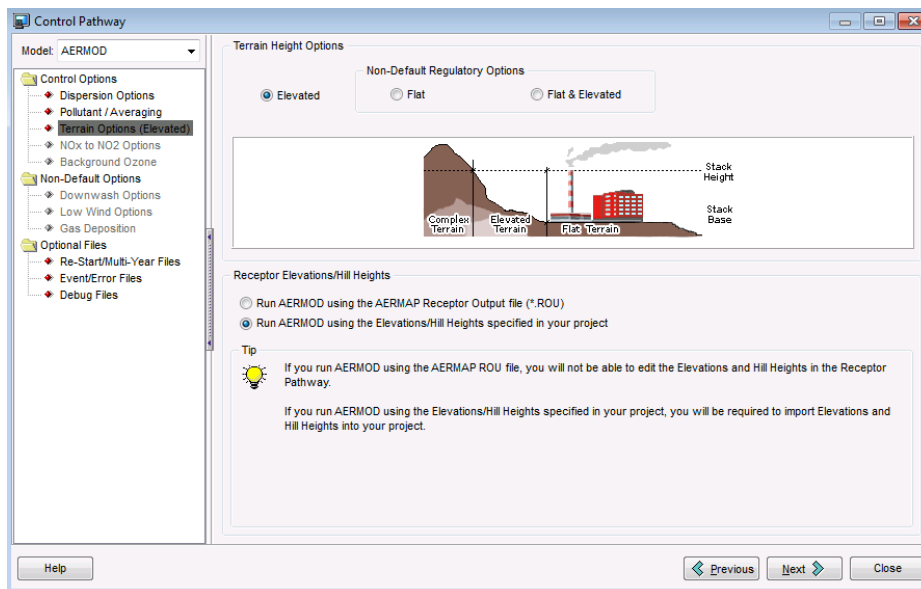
Control Pathway

Model: AERMOD

Control Options
Dispersion Options
Pollutant / Averaging
Terrain Options (Elevated)
NOx to NO2 Options
Background Ozone
Non-Default Options
Downwash Options
Low Wind Options
Gas Deposition
Optional Files
Re-Start/Multi-Year Files
Event/Error Files
Debug Files

Terrain Height Options

Elevated

Non-Default Regulatory Options

Flat

Flat & Elevated

Stack Height

Stack Base

Complex Terrain

Elevated Terrain

Flat Terrain

Receptor Elevations/Hill Heights

Run AERMOD using the AERMAP Receptor Output file (*.ROU)

Run AERMOD using the Elevations/Hill Heights specified in your project

Tip

If you run AERMOD using the AERMAP ROU file, you will not be able to edit the Elevations and Hill Heights in the Receptor Pathway.

If you run AERMOD using the Elevations/Hill Heights specified in your project, you will be required to import Elevations and Hill Heights into your project.

Help

Previous

Next

Close